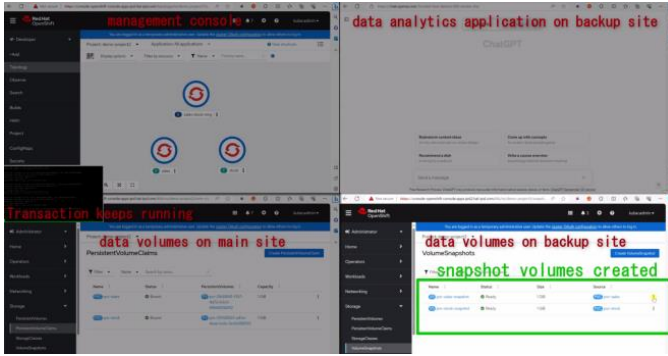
management console

data analytics application on backup site

ChatGPT

Transaction keeps running

data volumes on main site

data volumes on backup site

snapshot volumes created

Red Hat OpenShift

Developer

Topology

Administrator

Home

Operators

Workloads

Networking

Storage

PersistentVolumeClaims

VolumeSnapshots

Send a message

Ready

Ready